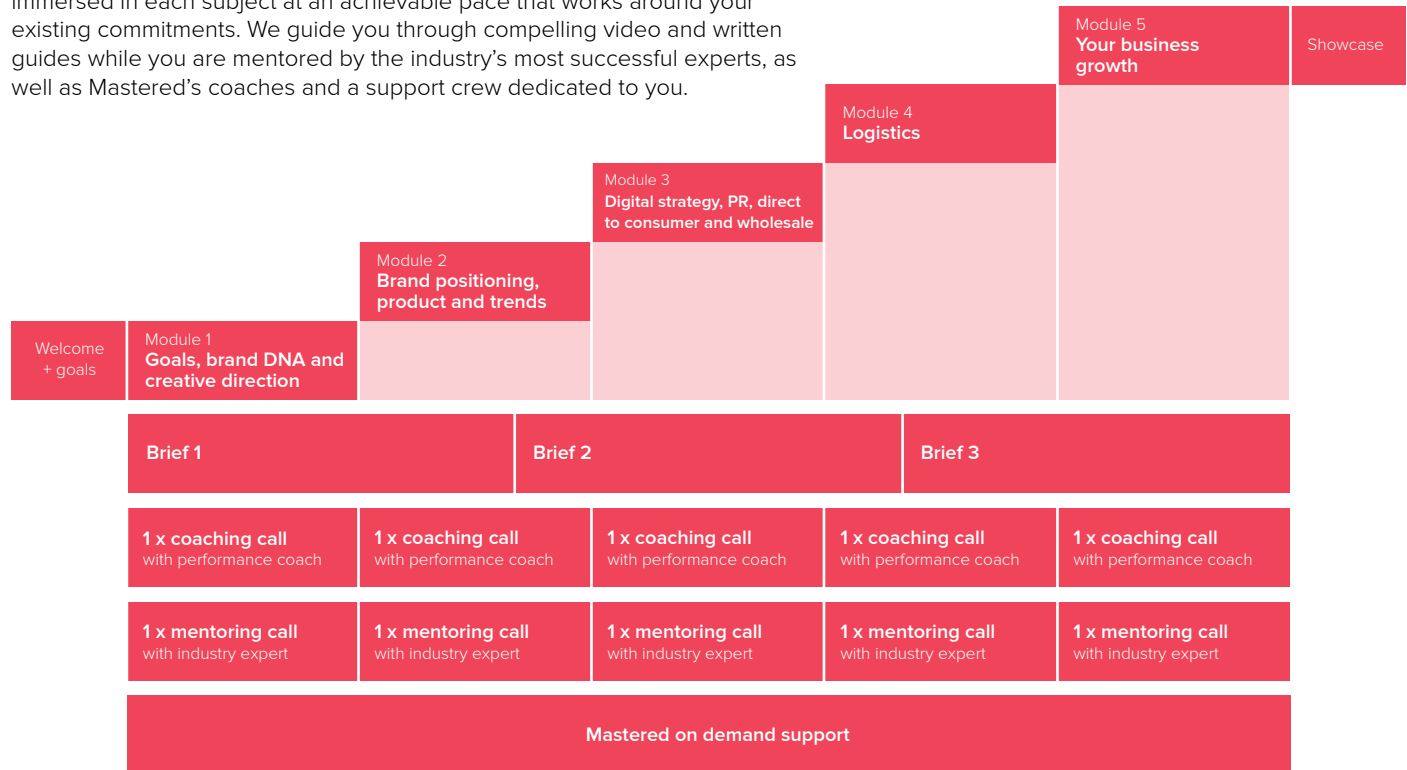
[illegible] existing commitments. We guide you through compelling video and written guides while you are mentored by the industry's most successful experts, as well as Mastered's coaches and a support crew dedicated to you.

Module 5
Your business growth

Showcase

Module 4
Logistics

Module 3
Digital strategy, PR, direct to consumer and wholesale

Module 2
Brand positioning, product and trends

Welcome + goals

Module 1
Goals, brand DNA and creative direction

Brief 1

Brief 2

Brief 3

1 x coaching call with performance coach

1 x coaching call with performance coach

1 x coaching call with performance coach

1 x coaching call with performance coach

1 x coaching call with performance coach

1 x mentoring call with industry expert

1 x mentoring call with industry expert

1 x mentoring call with industry expert

1 x mentoring call with industry expert

1 x mentoring call with industry expert

Mastered on demand support